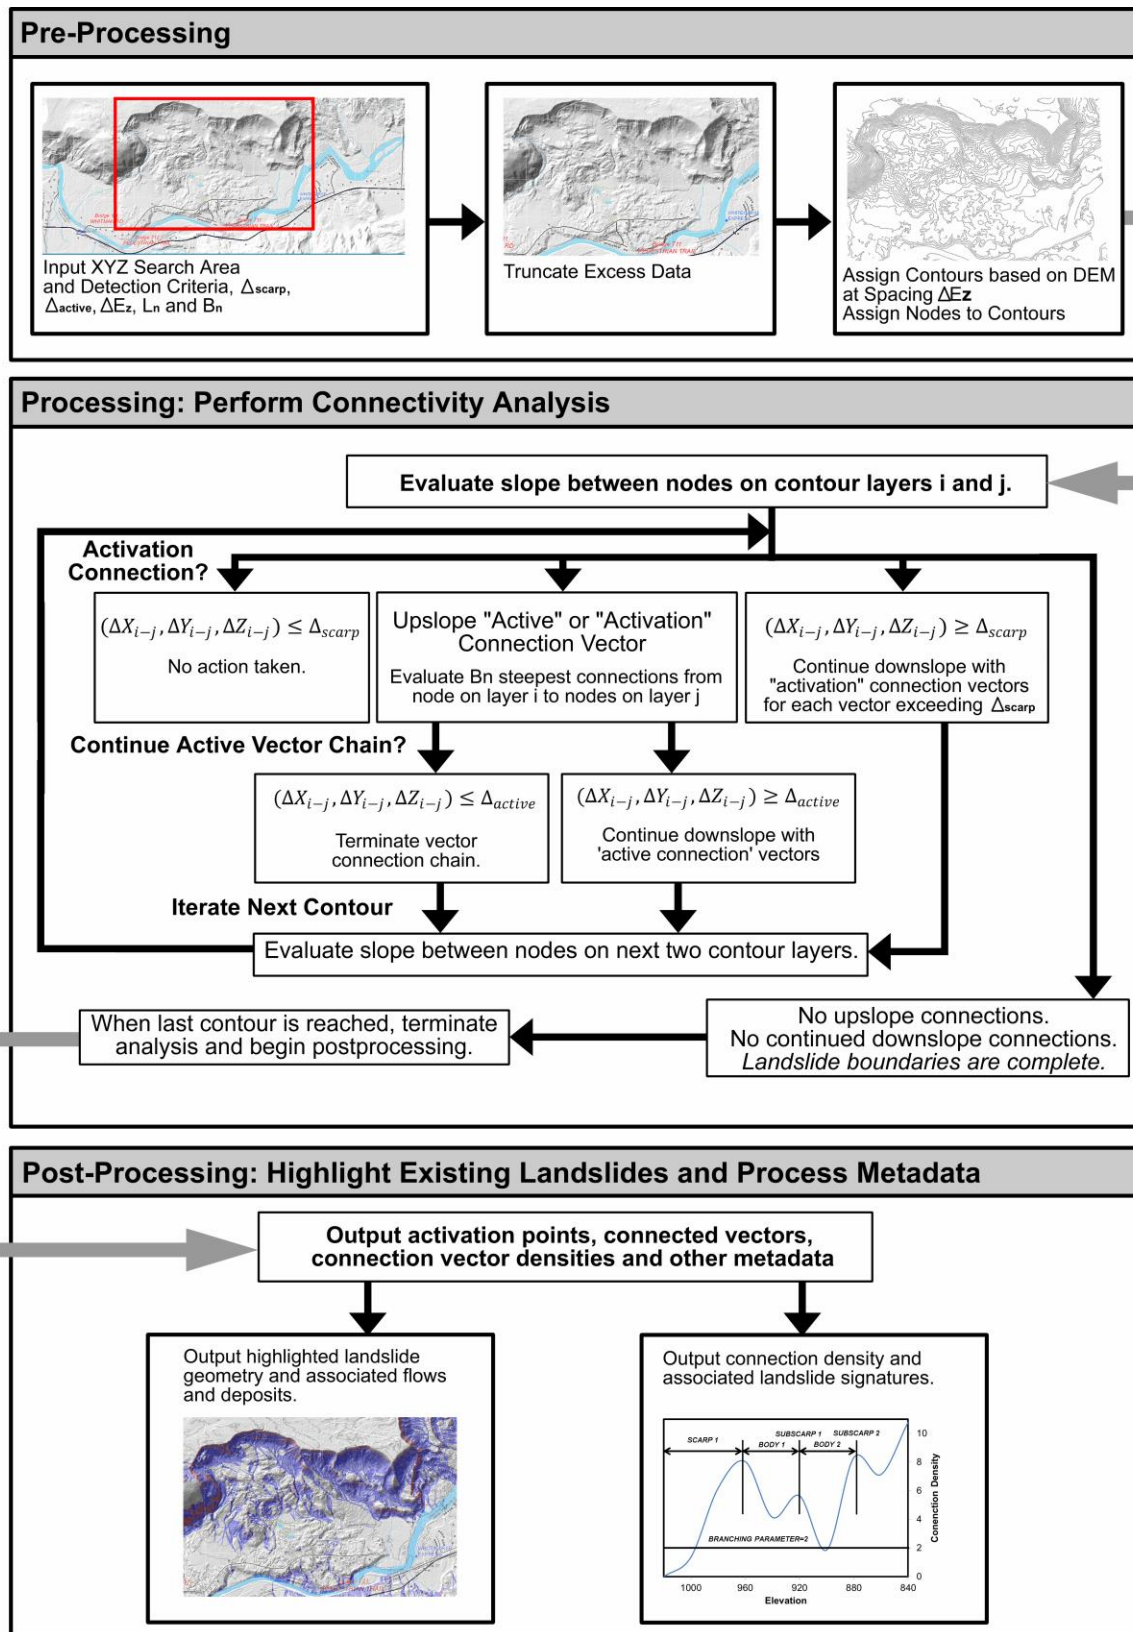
Pre-Processing

Input XYZ Search Area and Detection Criteria, $\Delta_{scarp}$, $\Delta_{active}$, $\Delta E_z$, $L_n$ and $B_n$

Truncate Excess Data

Assign Contours based on DEM at Spacing $\Delta Ez$
Assign Nodes to Contours

Processing: Perform Connectivity Analysis

Evaluate slope between nodes on contour layers i and j.

Activation Connection?

$(\Delta X_{i-j}, \Delta Y_{i-j}, \Delta Z_{i-j}) \leq \Delta_{scarp}$
No action taken.

Upslope "Active" or "Activation" Connection Vector
Evaluate Bn steepest connections from node on layer i to nodes on layer j

$(\Delta X_{i-j}, \Delta Y_{i-j}, \Delta Z_{i-j}) \geq \Delta_{scarp}$
Continue downslope with "activation" connection vectors for each vector exceeding $\Delta_{scarp}$

Continue Active Vector Chain?

$(\Delta X_{i-j}, \Delta Y_{i-j}, \Delta Z_{i-j}) \leq \Delta_{active}$
Terminate vector connection chain.

$(\Delta X_{i-j}, \Delta Y_{i-j}, \Delta Z_{i-j}) \geq \Delta_{active}$
Continue downslope with 'active connection' vectors

Iterate Next Contour

Evaluate slope between nodes on next two contour layers.

When last contour is reached, terminate analysis and begin postprocessing.

No upslope connections.
No continued downslope connections.
Landslide boundaries are complete.

Post-Processing: Highlight Existing Landslides and Process Metadata

Output activation points, connected vectors, connection vector densities and other metadata

Output highlighted landslide geometry and associated flows and deposits.

Output connection density and associated landslide signatures.

SCARP 1
BODY 1
SUBSCARP 1
BODY 2
SUBSCARP 2
BRANCHING PARAMETER=2
10
8
6
4
2
0
Conenction Density
1000
960
920
880
840
Elevation